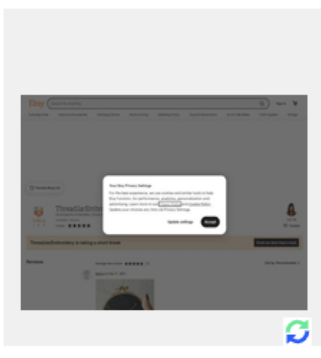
Etsy

Your Etsy Privacy Settings

For the best experience, we use cookies and similar tools to help Etsy function, for performance, analytics, personalization and advertising. Learn more in our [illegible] and Cookie Policy. Update your choices any time via Privacy Settings.

Update settings

Accept

ThreadsNEmbroidery

ThreadsNEmbroidery is taking a short break

Reviews